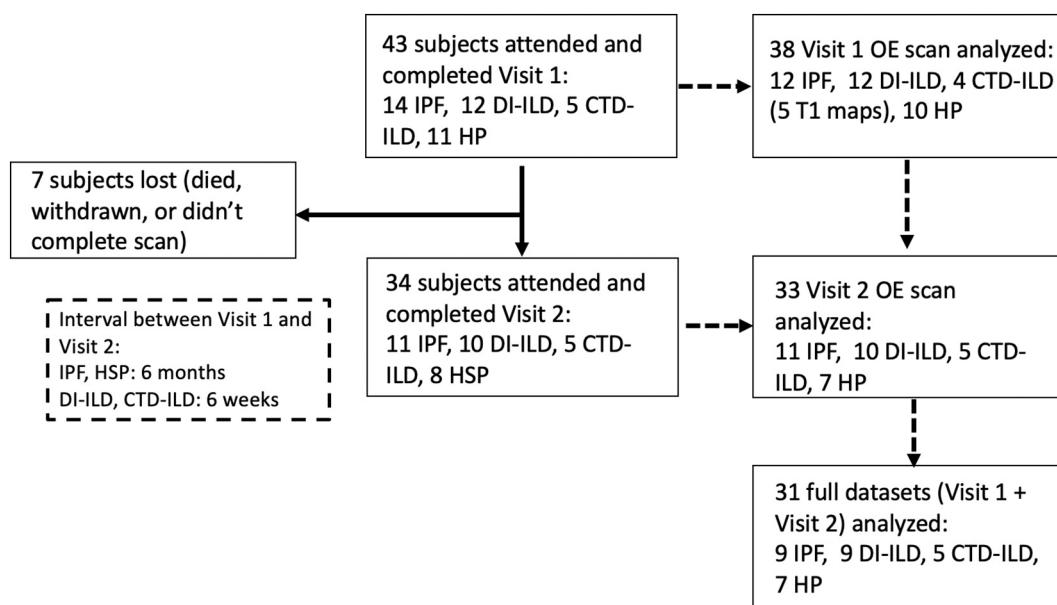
43 subjects attended and completed Visit 1:
14 IPF, 12 DI-ILD, 5 CTD-ILD, 11 HP

38 Visit 1 OE scan analyzed:
12 IPF, 12 DI-ILD, 4 CTD-ILD (5 T1 maps), 10 HP

7 subjects lost (died, withdrawn, or didn't complete scan)

34 subjects attended and completed Visit 2:
11 IPF, 10 DI-ILD, 5 CTD-ILD, 8 HSP

33 Visit 2 OE scan analyzed:
11 IPF, 10 DI-ILD, 5 CTD-ILD, 7 HP

Interval between Visit 1 and Visit 2:
IPF, HSP: 6 months
DI-ILD, CTD-ILD: 6 weeks

31 full datasets (Visit 1 + Visit 2) analyzed:
9 IPF, 9 DI-ILD, 5 CTD-ILD, 7 HP